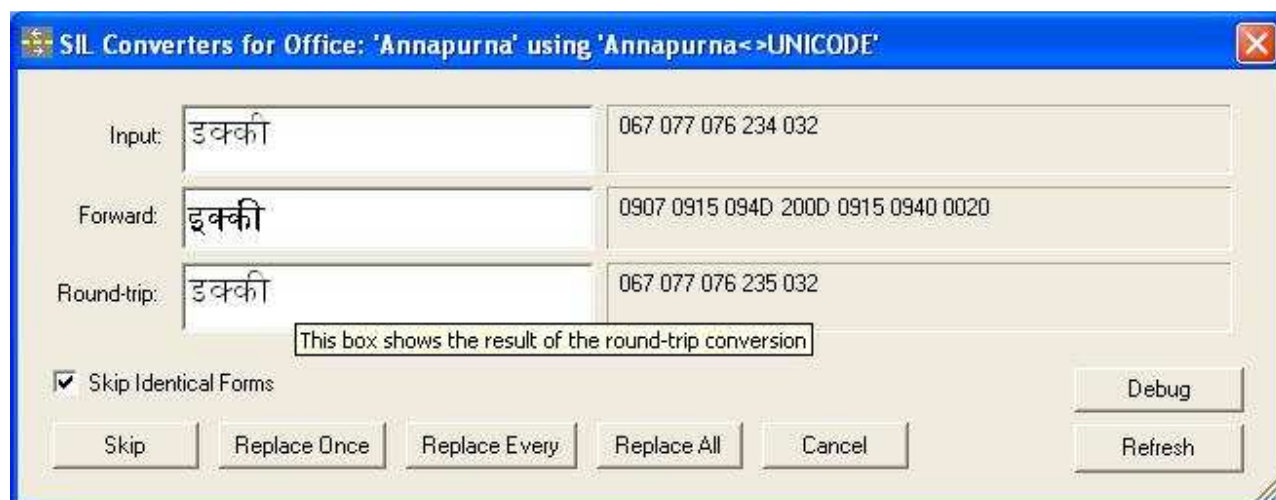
SIL Converters for Office: 'Annapurna' using 'Annapurna<>UNICODE'

Input: डक्की
067 077 076 234 032

Forward: इक्की
0907 0915 094D 200D 0915 0940 0020

Round-trip: डक्की
067 077 076 235 032

This box shows the result of the round-trip conversion

Skip Identical Forms

Debug

Skip
Replace Once
Replace Every
Replace All
Cancel
Refresh